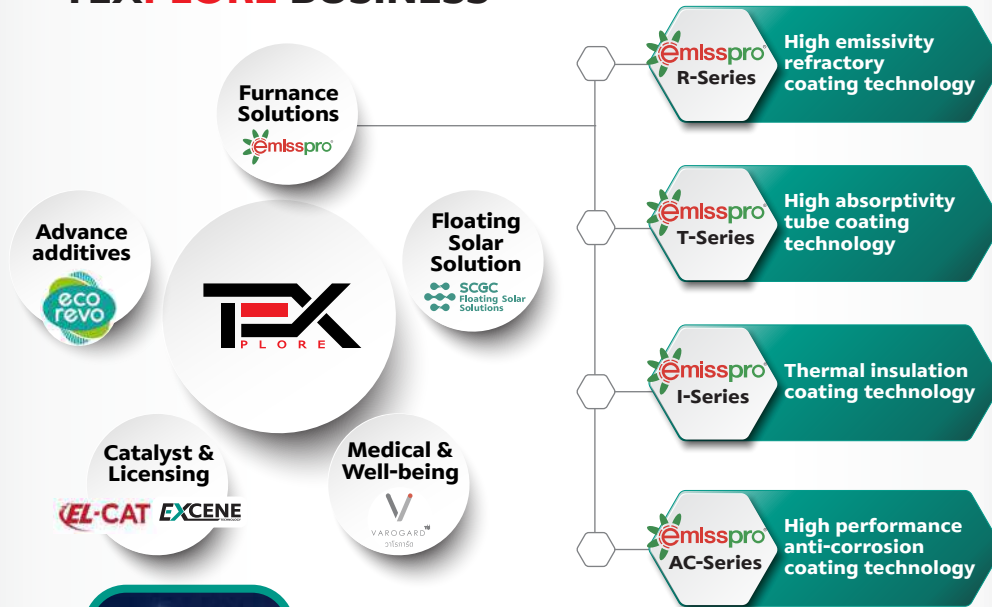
Furnance Solutions
emisspro

Advance additives
eco revo

TEX PLORE

Floating Solar Solution
SCGC Floating Solar Solutions

Catalyst & Licensing
EL-CAT EXCENE

Medical & Well-being
VAROGARD

emisspro R-Series
High emissivity refractory coating technology

emisspro T-Series
High absorptivity tube coating technology

emisspro I-Series
Thermal insulation coating technology

emisspro AC-Series
High performance anti-corrosion coating technology